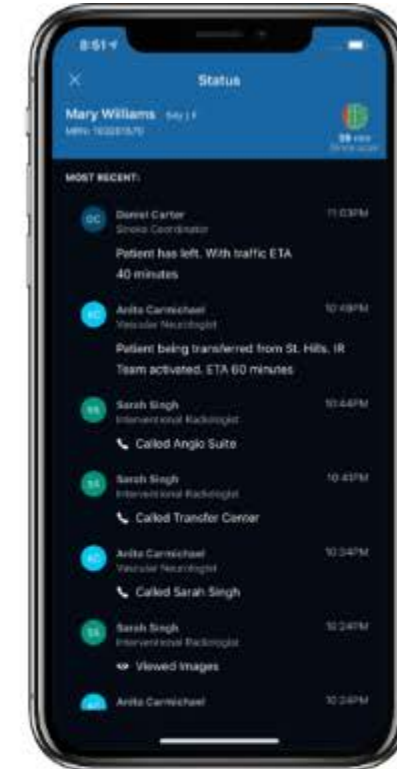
8:51

×

Status

Mary Williams 54y | F
MRN: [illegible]

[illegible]

MOST RECENT:

DC
Daniel Carter
Stroke Coordinator
11:03PM
Patient has left. With traffic ETA 40 minutes

AC
Anita Carmichael
Vascular Neurologist
10:49PM
Patient being transferred from St. Hills. IR Team activated. ETA 60 minutes

SS
Sarah Singh
Interventional Radiologist
10:44PM
Called Angio Suite

SS
Sarah Singh
Interventional Radiologist
10:41PM
Called Transfer Center

AC
Anita Carmichael
Vascular Neurologist
10:34PM
Called Sarah Singh

SS
Sarah Singh
Interventional Radiologist
10:24PM
Viewed Images

Anita Carmichael
10:24PM